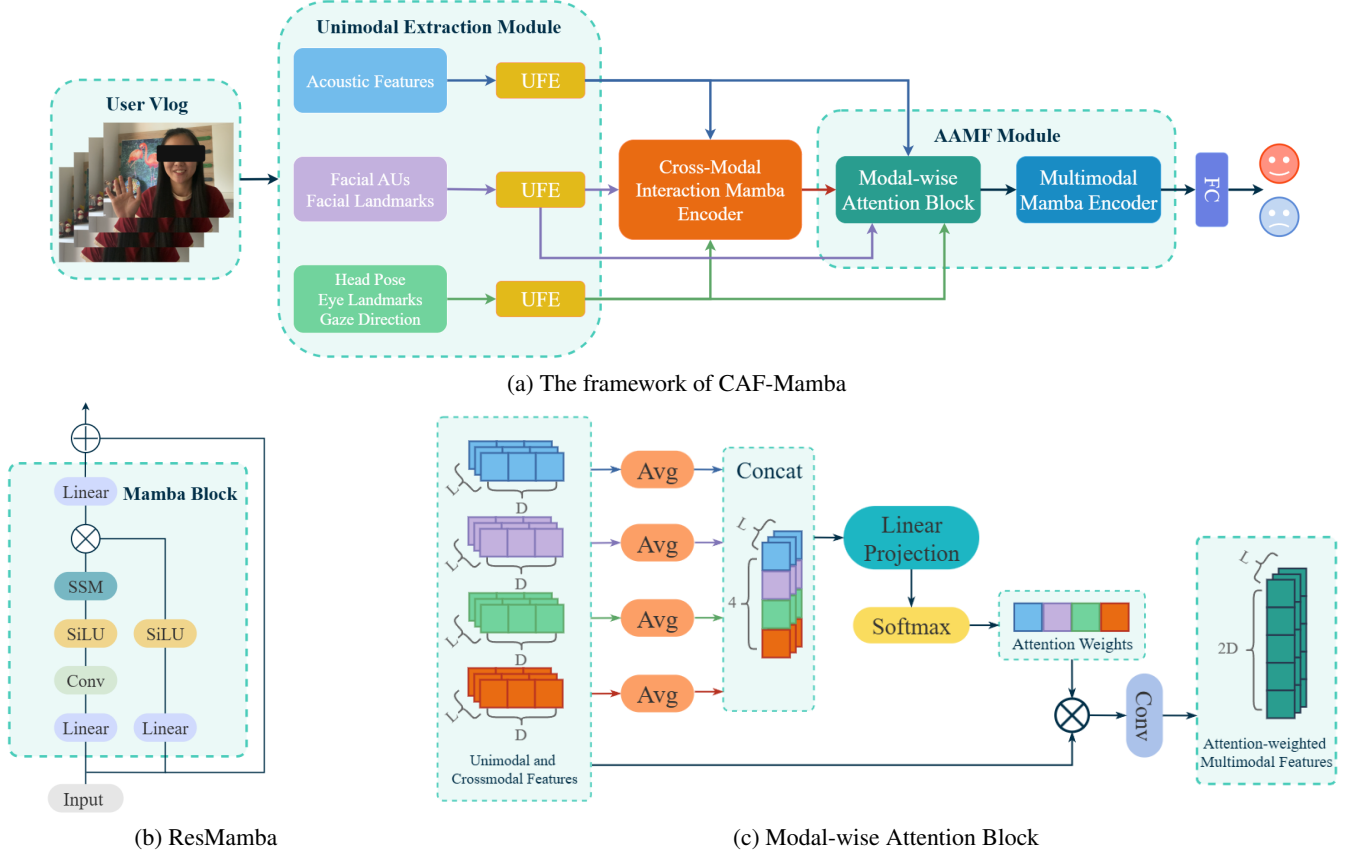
Unimodal Extraction Module

User Vlog

Acoustic Features

UFE

Facial AUs
Facial Landmarks

UFE

Head Pose
Eye Landmarks
Gaze Direction

UFE

Cross-Modal Interaction Mamba Encoder

AAMF Module

Modal-wise Attention Block

Multimodal Mamba Encoder

FC

(a) The framework of CAF-Mamba

Linear

Mamba Block

SSM

SiLU

SiLU

Conv

Linear

Linear

Input

(b) ResMamba

L

D

Avg

L

D

Avg

L

D

Avg

L

D

Avg

Unimodal and Crossmodal Features

Concat

L

4

Linear Projection

Softmax

Attention Weights

Conv

L

2D

Attention-weighted Multimodal Features

(c) Modal-wise Attention Block